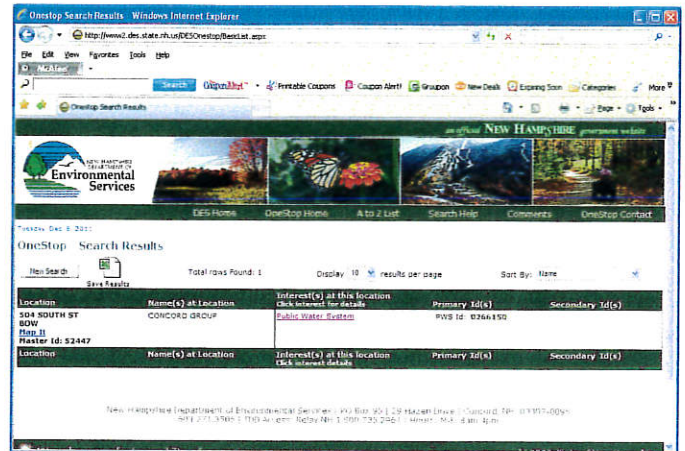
Onestop Search Results - Windows Internet Explorer

http://www2.des.state.nh.us/DESOnestop/BasicList.aspx

File Edit View Favorites Tools Help

McAfee

Search CouponAlert Printable Coupons Coupon Alert! Groupon New Deals Expiring Soon Categories More

Onestop Search Results

Page Tools

an official NEW HAMPSHIRE government website

NEW HAMPSHIRE DEPARTMENT OF Environmental Services

DES Home OneStop Home A to Z List Search Help Comments OneStop Contact

Tuesday, Dec 6, 2011

OneStop - Search Results

New Search Save Results Total rows Found: 1 Display 10 results per page Sort By: Name

| Location | Name(s) at Location | Interest(s) at this location Click interest for details | Primary Id(s) | Secondary Id(s) |
|---|---|---|---|---|
| 504 SOUTH ST BOW Map It Master Id: 52447 | CONCORD GROUP | Public Water System | PWS Id: 0266150 | |
| Location | Name(s) at Location | Interest(s) at this location Click interest details | Primary Id(s) | Secondary Id(s) |

New Hampshire Department of Environmental Services | PO Box 95 | 29 Hazen Drive | Concord, NH 03302-0095 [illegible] 271-3503 | TDD Access: Relay NH 1-800-735-2964 | Hours: M-F, 8am-4pm

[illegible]